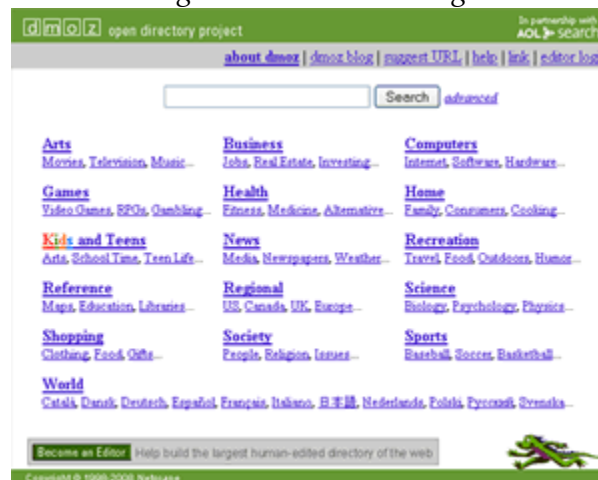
dmoz open directory project

In partnership with AOL search

about dmoz | dmoz blog | suggest URL | help | link | editor log

Search advanced

Arts
Movies, Television, Music...

Business
Jobs, Real Estate, Investing...

Computers
Internet, Software, Hardware...

Games
Video Games, RPGs, Gambling...

Health
Fitness, Medicine, Alternative...

Home
Family, Consumers, Cooking...

Kids and Teens
Arts, School Time, Teen Life...

News
Media, Newspapers, Weather...

Recreation
Travel, Food, Outdoors, Humor...

Reference
Maps, Education, Libraries...

Regional
US, Canada, UK, Europe...

Science
Biology, Psychology, Physics...

Shopping
Clothing, Food, Gifts...

Society
People, Religion, Issues...

Sports
Baseball, Soccer, Basketball...

World
Català, Dansk, Deutsch, Español, Français, Italiano, 日本語, Nederlands, Polski, Русский, Svenska...

Become an Editor Help build the largest human-edited directory of the web

Copyright © 1998-2008 Netscape